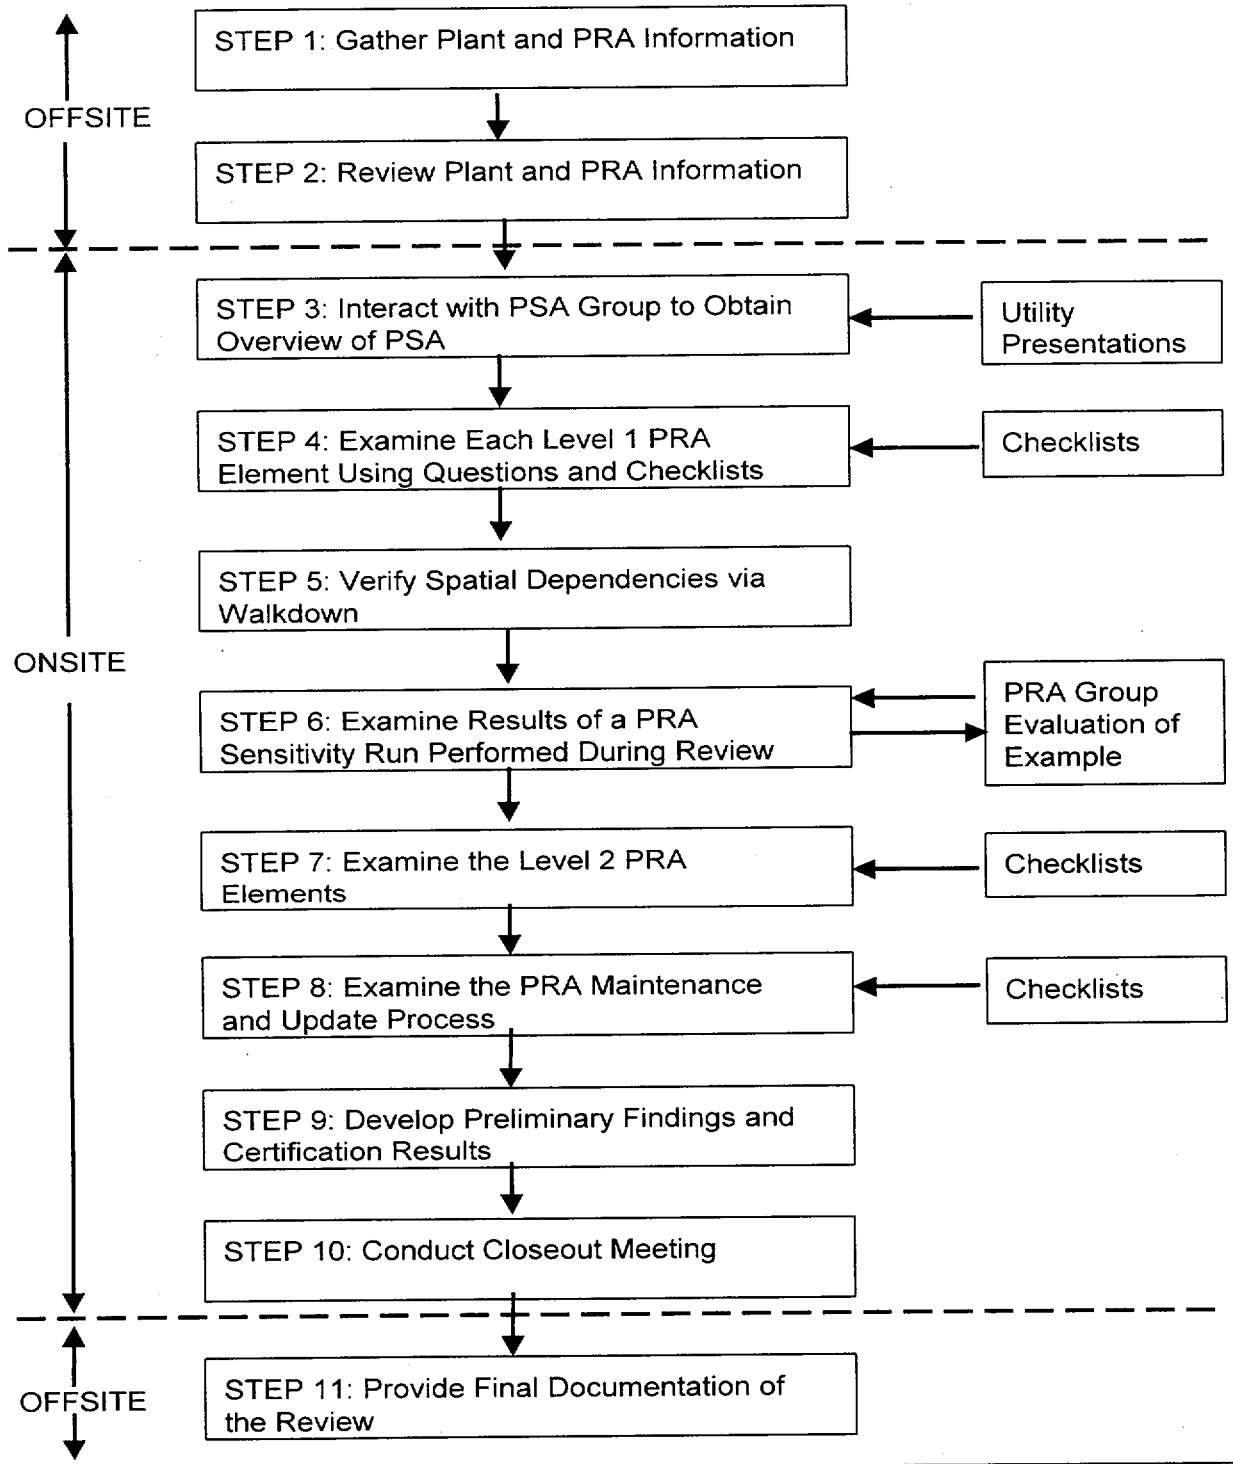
OFFSITE

STEP 1: Gather Plant and PRA Information

STEP 2: Review Plant and PRA Information

ONSITE

STEP 3: Interact with PSA Group to Obtain Overview of PSA

Utility Presentations

STEP 4: Examine Each Level 1 PRA Element Using Questions and Checklists

Checklists

STEP 5: Verify Spatial Dependencies via Walkdown

STEP 6: Examine Results of a PRA Sensitivity Run Performed During Review

PRA Group Evaluation of Example

STEP 7: Examine the Level 2 PRA Elements

Checklists

STEP 8: Examine the PRA Maintenance and Update Process

Checklists

STEP 9: Develop Preliminary Findings and Certification Results

STEP 10: Conduct Closeout Meeting

OFFSITE

STEP 11: Provide Final Documentation of the Review